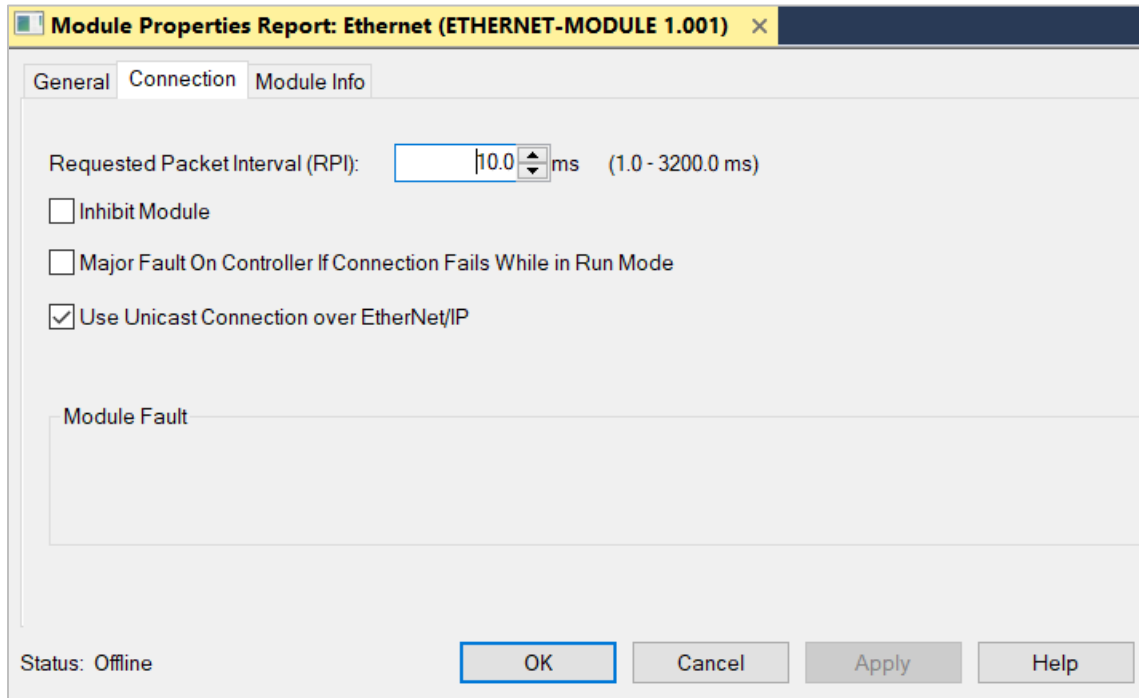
Module Properties Report: Ethernet (ETHERNET-MODULE 1.001) ×

General Connection Module Info

Requested Packet Interval (RPI): 10.0 ms (1.0 - 3200.0 ms)

Inhibit Module

Major Fault On Controller If Connection Fails While in Run Mode

Use Unicast Connection over EtherNet/IP

Module Fault

Status: Offline

OK Cancel Apply Help